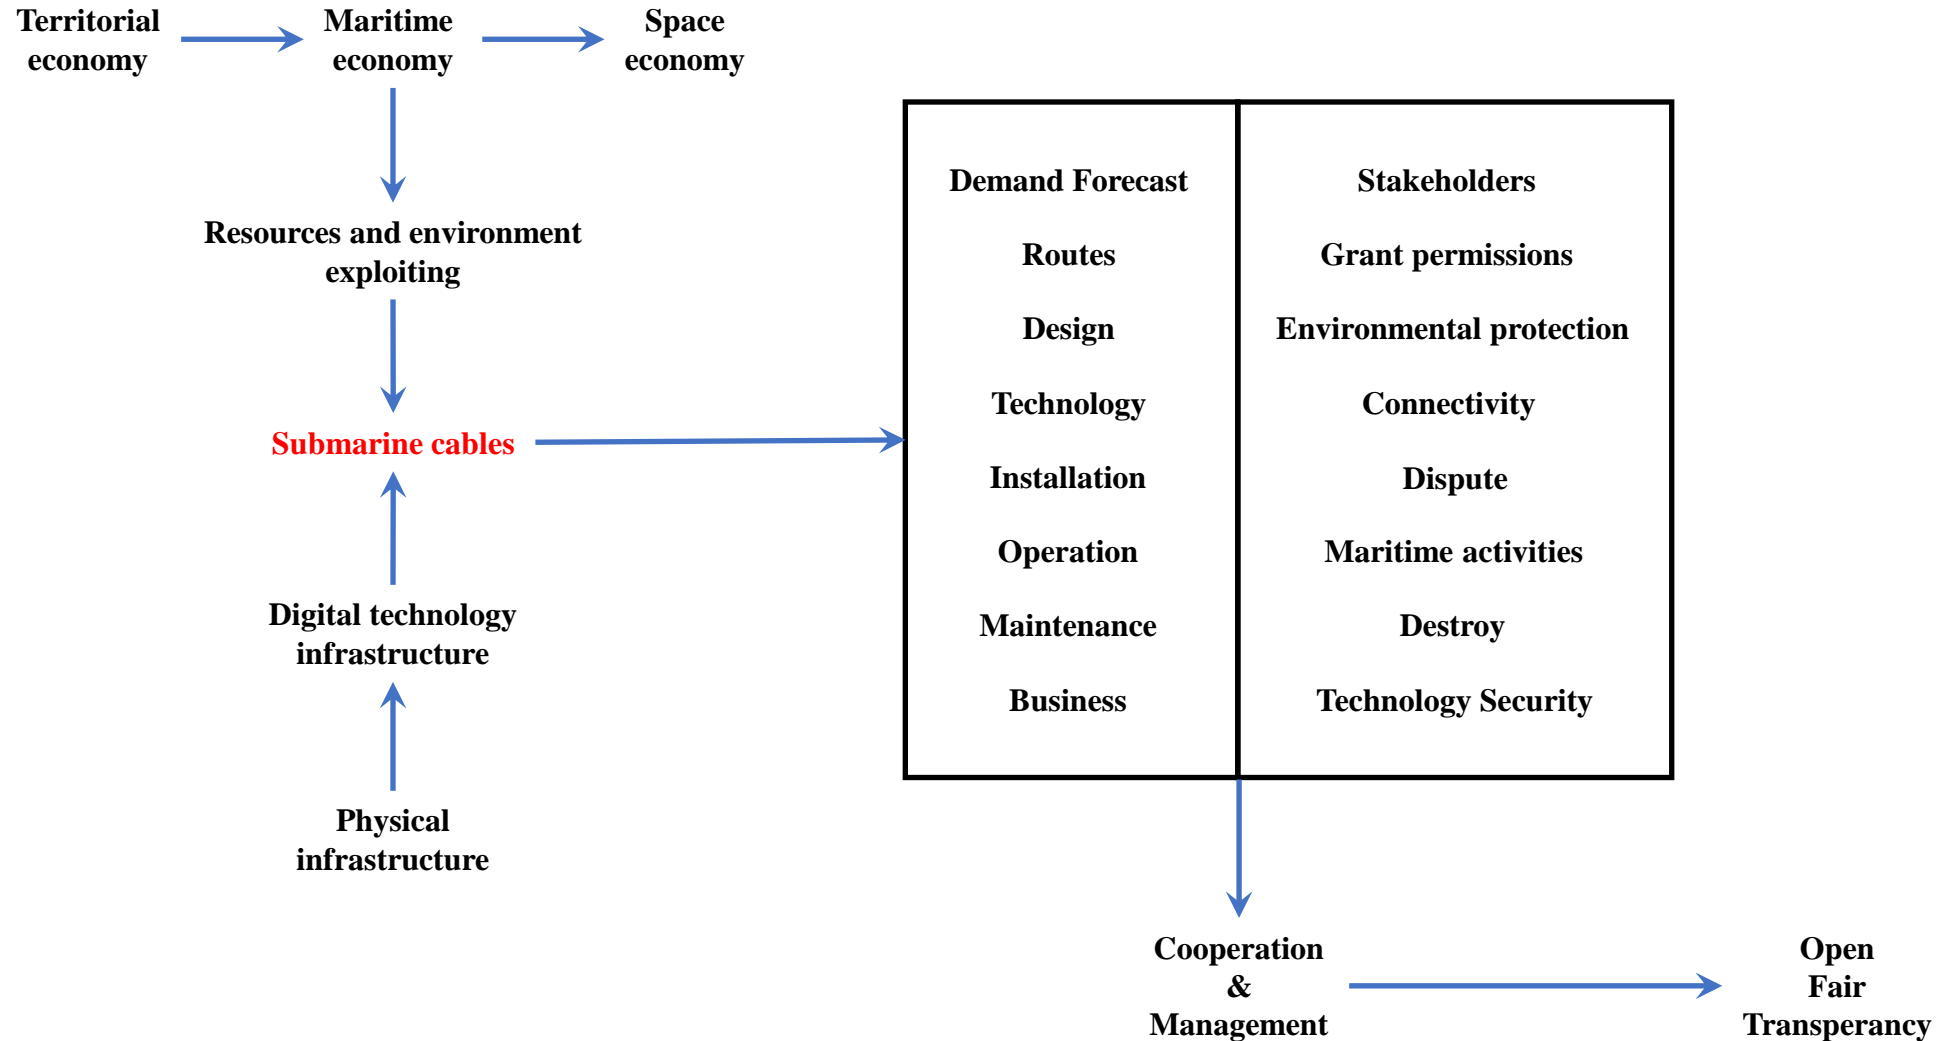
Territorial economy

Maritime economy

Space economy

Resources and environment exploiting

Submarine cables

Digital technology infrastructure

Physical infrastructure

Demand Forecast

Routes

Design

Technology

Installation

Operation

Maintenance

Business

Stakeholders

Grant permissions

Environmental protection

Connectivity

Dispute

Maritime activities

Destroy

Technology Security

Cooperation & Management

Open Fair Transperancy